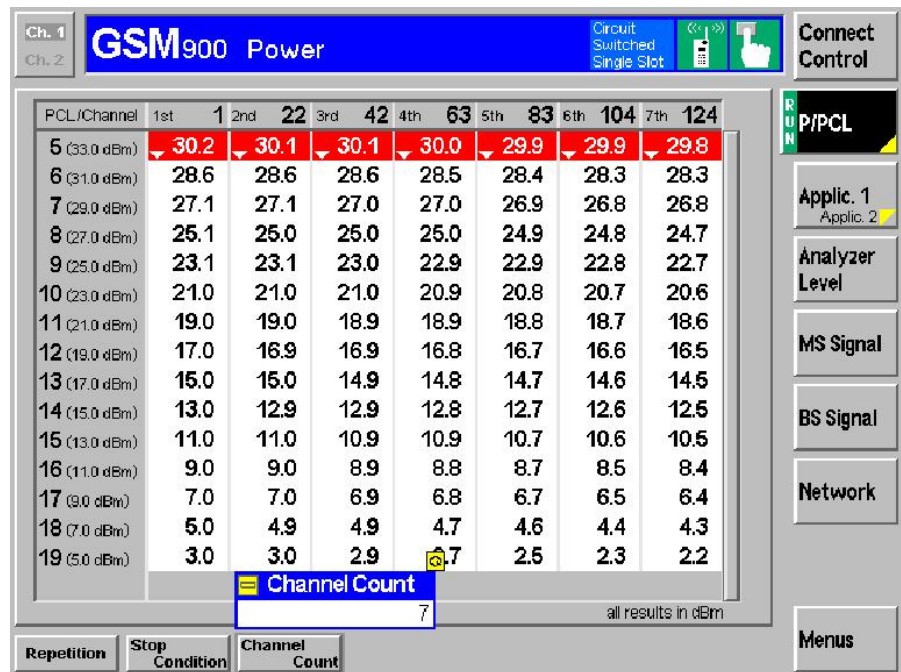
Ch. 1
Ch. 2

GSM900 Power

Circuit Switched Single Slot

Connect Control

| PCL/Channel | 1st 1 | 2nd 22 | 3rd 42 | 4th 63 | 5th 83 | 6th 104 | 7th 124 |
|---|---|---|---|---|---|---|---|
| 5 (33.0 dBm) | 30.2 | 30.1 | 30.1 | 30.0 | 29.9 | 29.9 | 29.8 |
| 6 (31.0 dBm) | 28.6 | 28.6 | 28.6 | 28.5 | 28.4 | 28.3 | 28.3 |
| 7 (29.0 dBm) | 27.1 | 27.1 | 27.0 | 27.0 | 26.9 | 26.8 | 26.8 |
| 8 (27.0 dBm) | 25.1 | 25.0 | 25.0 | 25.0 | 24.9 | 24.8 | 24.7 |
| 9 (25.0 dBm) | 23.1 | 23.1 | 23.0 | 22.9 | 22.9 | 22.8 | 22.7 |
| 10 (23.0 dBm) | 21.0 | 21.0 | 21.0 | 20.9 | 20.8 | 20.7 | 20.6 |
| 11 (21.0 dBm) | 19.0 | 19.0 | 18.9 | 18.9 | 18.8 | 18.7 | 18.6 |
| 12 (19.0 dBm) | 17.0 | 16.9 | 16.9 | 16.8 | 16.7 | 16.6 | 16.5 |
| 13 (17.0 dBm) | 15.0 | 15.0 | 14.9 | 14.8 | 14.7 | 14.6 | 14.5 |
| 14 (15.0 dBm) | 13.0 | 12.9 | 12.9 | 12.8 | 12.7 | 12.6 | 12.5 |
| 15 (13.0 dBm) | 11.0 | 11.0 | 10.9 | 10.9 | 10.7 | 10.6 | 10.5 |
| 16 (11.0 dBm) | 9.0 | 9.0 | 8.9 | 8.8 | 8.7 | 8.5 | 8.4 |
| 17 (9.0 dBm) | 7.0 | 7.0 | 6.9 | 6.8 | 6.7 | 6.5 | 6.4 |
| 18 (7.0 dBm) | 5.0 | 4.9 | 4.9 | 4.7 | 4.6 | 4.4 | 4.3 |
| 19 (5.0 dBm) | 3.0 | 3.0 | 2.9 | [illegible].7 | 2.5 | 2.3 | 2.2 |

Channel Count
7

all results in dBm

RUN P/PCL

Applic. 1
Applic. 2

Analyzer Level

MS Signal

BS Signal

Network

Repetition
Stop Condition
Channel Count

Menus